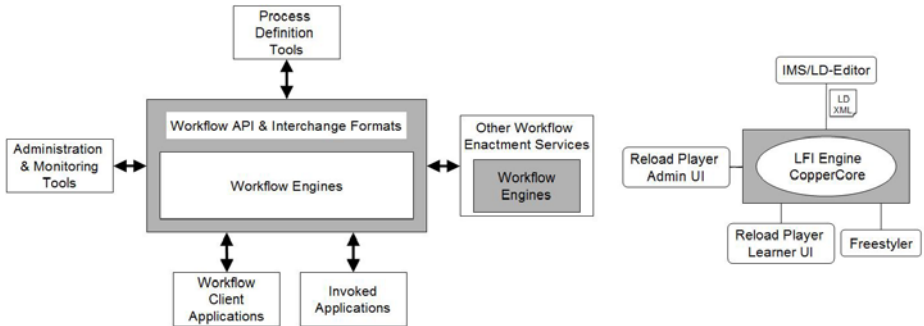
Process Definition Tools

Workflow API & Interchange Formats

Administration & Monitoring Tools

Workflow Engines

Other Workflow Enactment Services

Workflow Engines

Workflow Client Applications

Invoked Applications

IMS/LD-Editor

LD XML

Reload Player Admin UI

LFI Engine CopperCore

Reload Player Learner UI

Freestyler